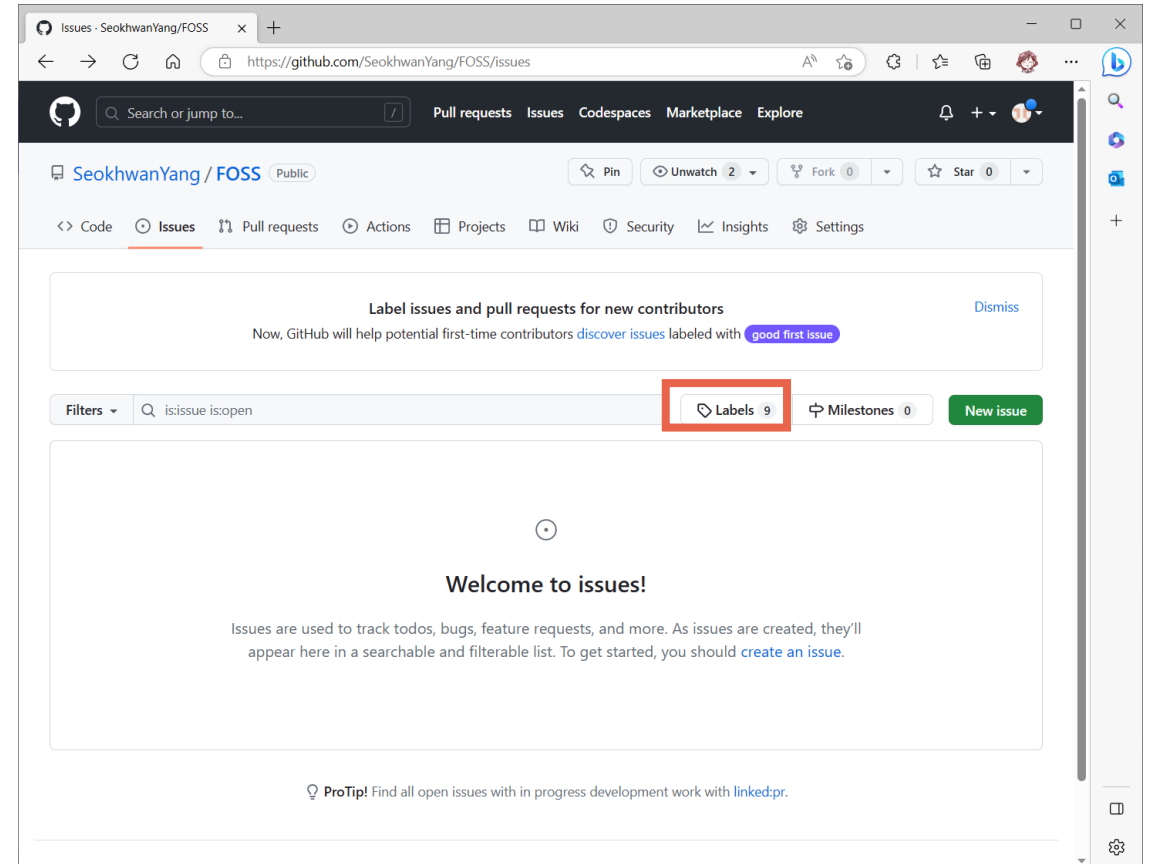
Issues · SeokhwanYang/FOSS

https://github.com/SeokhwanYang/FOSS/issues

Search or jump to...

Pull requests Issues Codespaces Marketplace Explore

SeokhwanYang / FOSS Public

Pin Unwatch 2 Fork 0 Star 0

Code Issues Pull requests Actions Projects Wiki Security Insights Settings

Label issues and pull requests for new contributors

Now, GitHub will help potential first-time contributors discover issues labeled with good first issue

Dismiss

Filters is:issue is:open

Labels 9 Milestones 0 New issue

Welcome to issues!

Issues are used to track todos, bugs, feature requests, and more. As issues are created, they'll appear here in a searchable and filterable list. To get started, you should create an issue.

ProTip! Find all open issues with in progress development work with linked:pr.